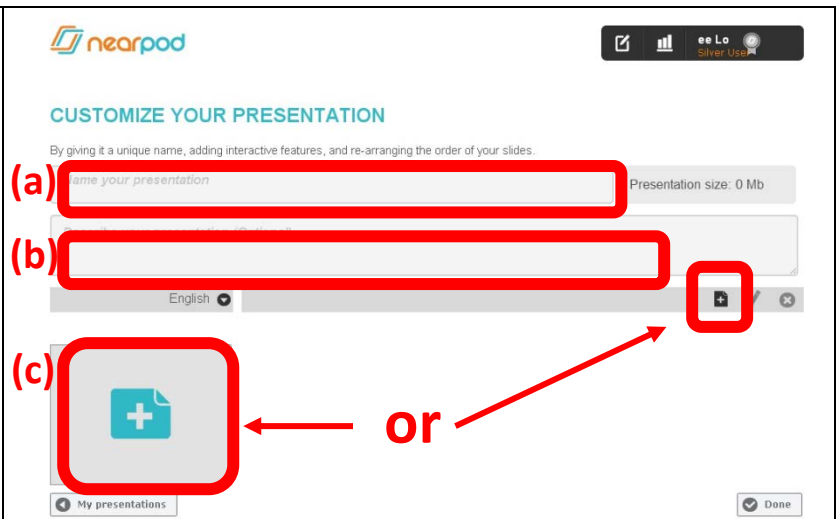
nearpod

ee Lo
Silver User

CUSTOMIZE YOUR PRESENTATION

By giving it a unique name, adding interactive features, and re-arranging the order of your slides.

(a) Name your presentation

Presentation size: 0 Mb

(b) Describe your presentation (Optional)

English

(c)

or

My presentations

Done